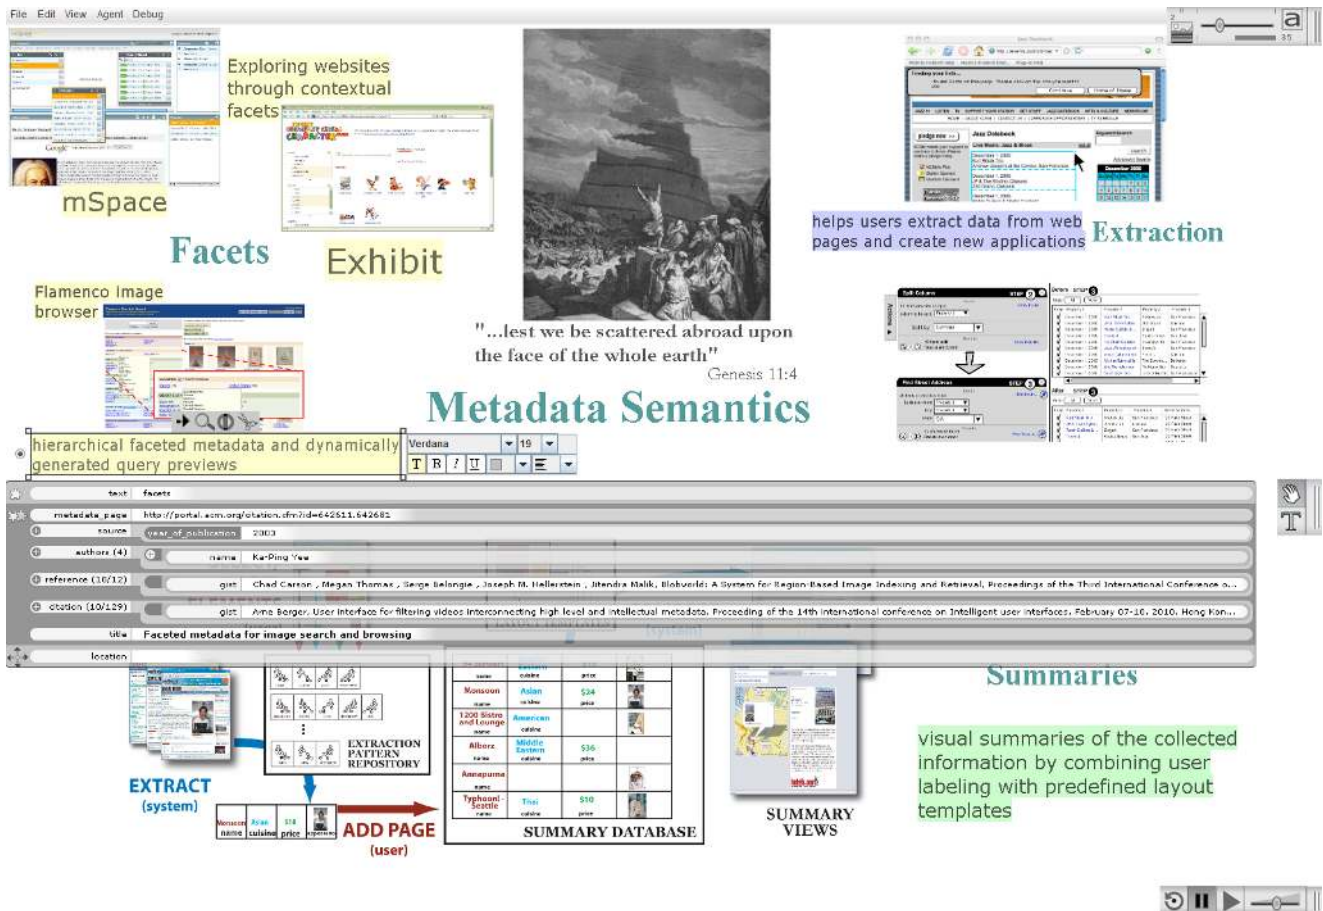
File Edit View Agent Debug

Exploring websites through contextual facets

mSpace

Facets

Exhibit

helps users extract data from web pages and create new applications

Extraction

Flamenco image browser

"...lest we be scattered abroad upon the face of the whole earth"

Genesis 11:4

Metadata Semantics

hierarchical faceted metadata and dynamically generated query previews

Verdana 19

T B I U

| | |
|---|---|
| text | facets |
| metadata_page | http://portal.acm.org/citation.cfm?id=642611.642681 |
| source | year_of_publication 2003 |
| authors (4) | name Ka-Ping Yee |
| reference (10/12) | gist Chad Carson , Megan Thomas , Serge Belongie , Joseph M. Hellerstein , Jitendra Malik, Blobworld: A System for Region-Based Image Indexing and Retrieval, Proceedings of the Third International Conference o... |
| citation (10/129) | gist Arne Berger. User interface for filtering videos interconnecting high level and intellectual metadata. Proceeding of the 14th international conference on Intelligent user interfaces. February 07-10, 2010. Hong Kon... |
| title | Faceted metadata for image search and browsing |
| location | |

Summaries

EXTRACTION PATTERN REPOSITORY

EXTRACT (system)

Monsoon name Asian cuisine $18 price

ADD PAGE (user)

| | | | |
|---|---|---|---|
| Monsoon name | Asian cuisine | $34 price | |
| 1200 Bistro and Lounge name | American cuisine | | |
| Albero name | Middle Eastern cuisine | $36 price | |
| Annapurna name | | | |
| Typhoon! - Seattle name | Thai cuisine | $10 price | |

SUMMARY DATABASE

SUMMARY VIEWS

visual summaries of the collected information by combining user labeling with predefined layout templates